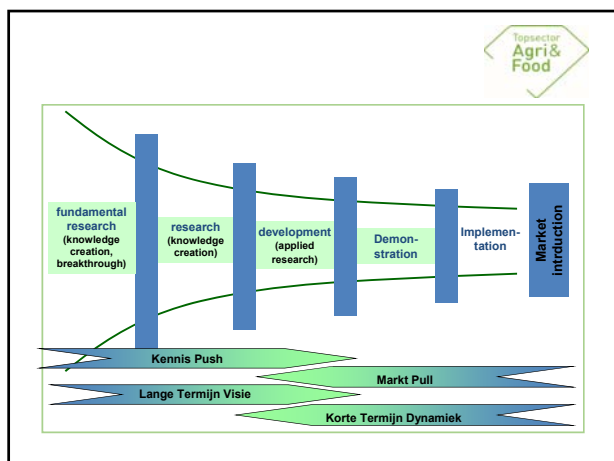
Topsector
Agri&
Food

fundamental research (knowledge creation, breakthrough)

research (knowledge creation)

development (applied research)

Demonstration

Implementation

Market intrduction

Kennis Push

Markt Pull

Lange Termijn Visie

Korte Termijn Dynamiek